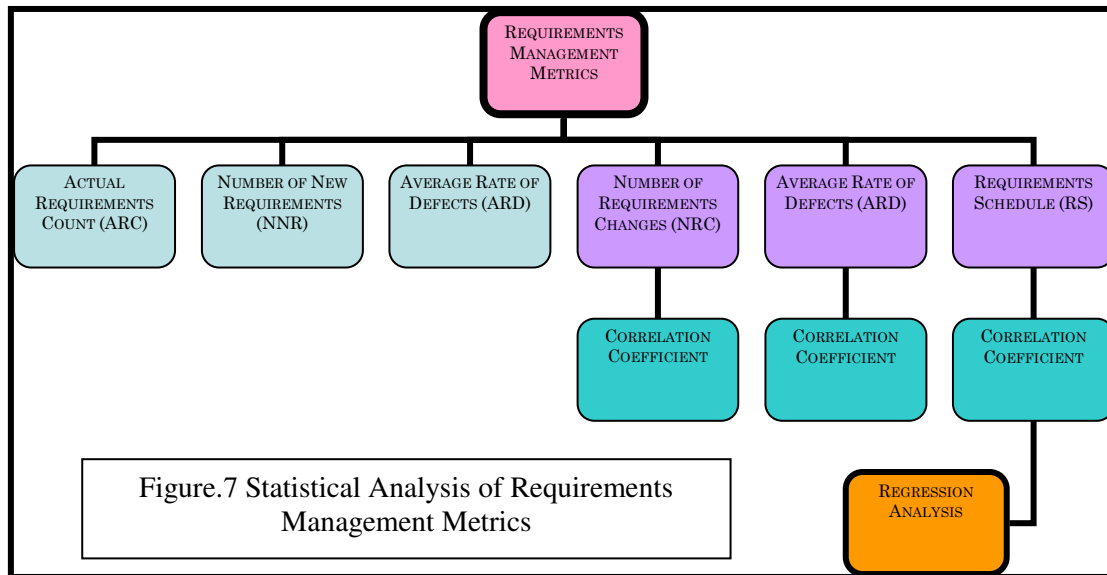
REQUIREMENTS MANAGEMENT METRICS

ACTUAL REQUIREMENTS COUNT (ARC)

NUMBER OF NEW REQUIREMENTS (NNR)

AVERAGE RATE OF DEFECTS (ARD)

NUMBER OF REQUIREMENTS CHANGES (NRC)

AVERAGE RATE OF DEFECTS (ARD)

REQUIREMENTS SCHEDULE (RS)

CORRELATION COEFFICIENT

CORRELATION COEFFICIENT

CORRELATION COEFFICIENT

Figure.7 Statistical Analysis of Requirements Management Metrics

REGRESSION ANALYSIS